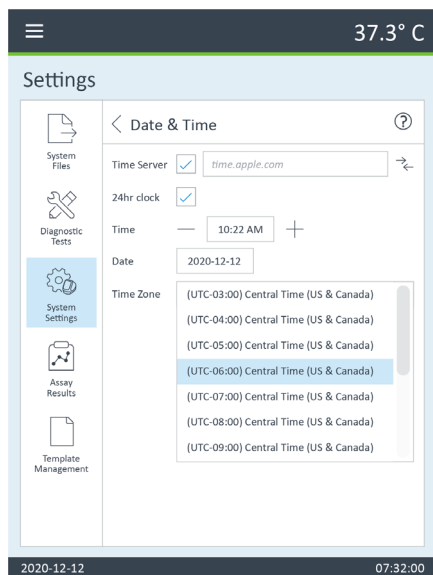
37.3° C

Settings

System Files

Diagnostic Tests

System Settings

Assay Results

Template Management

Date & Time

Time Server

time.apple.com

24hr clock

Time

10:22 AM

Date

2020-12-12

Time Zone

(UTC-03:00) Central Time (US & Canada)

(UTC-04:00) Central Time (US & Canada)

(UTC-05:00) Central Time (US & Canada)

(UTC-06:00) Central Time (US & Canada)

(UTC-07:00) Central Time (US & Canada)

(UTC-08:00) Central Time (US & Canada)

(UTC-09:00) Central Time (US & Canada)

2020-12-12

07:32:00